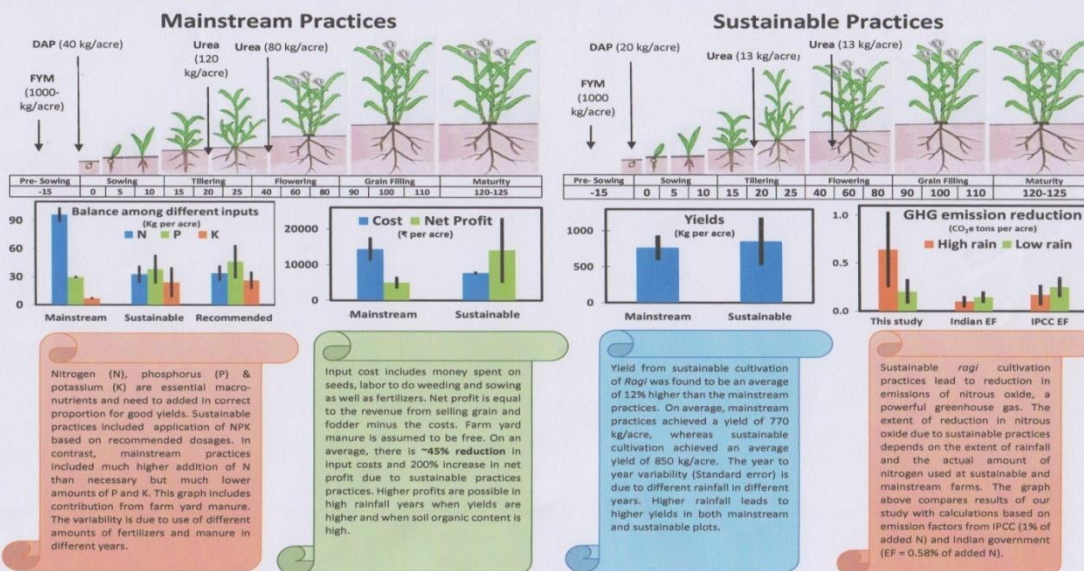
Mainstream Practices

DAP (40 kg/acre)

Urea (120 kg/acre)

Urea (80 kg/acre)

FYM (1000-kg/acre)

| Pre- Sowing | Sowing | | | Tillering | | | Flowering | | | Grain Filling | | | Maturity |
|---|---|---|---|---|---|---|---|---|---|---|---|---|---|
| -15 | 0 | 5 | 10 | 15 | 20 | 25 | 40 | 60 | 80 | 90 | 100 | 110 | 120-125 |

Balance among different inputs
(Kg per acre)
N P K
90
60
30
0
Mainstream Sustainable Recommended

Cost Net Profit
(₹ per acre)
20000
10000
0
Mainstream Sustainable

Nitrogen (N), phosphorus (P) & potassium (K) are essential macro-nutrients and need to added in correct proportion for good yields. Sustainable practices included application of NPK based on recommended dosages. In contrast, mainstream practices included much higher addition of N than necessary but much lower amounts of P and K. This graph includes contribution from farm yard manure. The variability is due to use of different amounts of fertilizers and manure in different years.

Input cost includes money spent on seeds, labor to do weeding and sowing as well as fertilizers. Net profit is equal to the revenue from selling grain and fodder minus the costs. Farm yard manure is assumed to be free. On an average, there is ~45% reduction in input costs and 200% increase in net profit due to sustainable practices practices. Higher profits are possible in high rainfall years when yields are higher and when soil organic content is high.

Sustainable Practices

DAP (20 kg/acre)

Urea (13 kg/acre)

Urea (13 kg/acre)

FYM (1000 kg/acre)

| Pre- Sowing | Sowing | | | Tillering | | | Flowering | | | Grain Filling | | | Maturity |
|---|---|---|---|---|---|---|---|---|---|---|---|---|---|
| -15 | 0 | 5 | 10 | 15 | 20 | 25 | 40 | 60 | 80 | 90 | 100 | 110 | 120-125 |

Yields
(Kg per acre)
1000
500
0
Mainstream Sustainable

GHG emission reduction
($CO_2$e tons per acre)
High rain Low rain
1.0
0.5
0.0
This study Indian EF IPCC EF

Yield from sustainable cultivation of Ragi was found to be an average of 12% higher than the mainstream practices. On average, mainstream practices achieved a yield of 770 kg/acre, whereas sustainable cultivation achieved an average yield of 850 kg/acre. The year to year variability (Standard error) is due to different rainfall in different years. Higher rainfall leads to higher yields in both mainstream and sustainable plots.

Sustainable ragi cultivation practices lead to reduction in emissions of nitrous oxide, a powerful greenhouse gas. The extent of reduction in nitrous oxide due to sustainable practices depends on the extent of rainfall and the actual amount of nitrogen used at sustainable and mainstream farms. The graph above compares results of our study with calculations based on emission factors from IPCC (1% of added N) and Indian government (EF = 0.58% of added N).